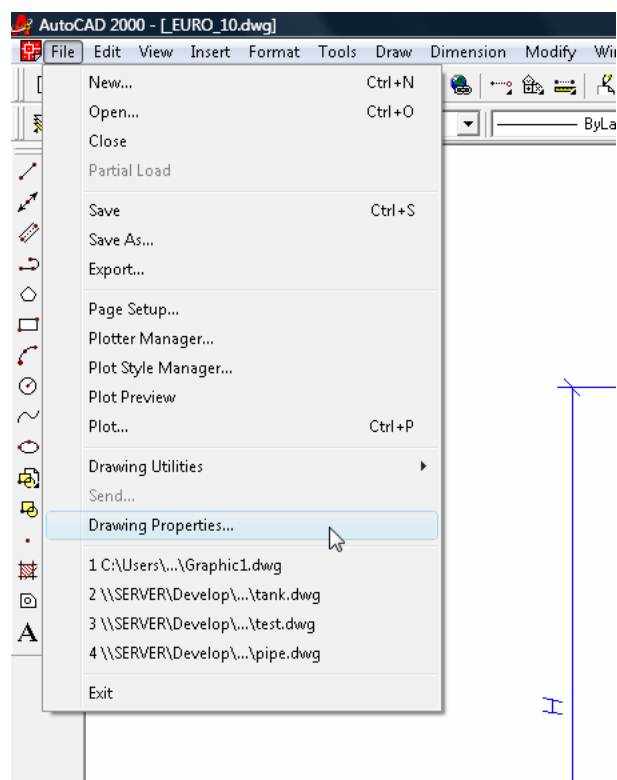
AutoCAD 2000 - [_EURO_10.dwg]

File Edit View Insert Format Tools Draw Dimension Modify Wi

ByLa

New... Ctrl+N
Open... Ctrl+O
Close
Partial Load

Save Ctrl+S
Save As...
Export...

Page Setup...
Plotter Manager...
Plot Style Manager...
Plot Preview
Plot... Ctrl+P

Drawing Utilities
Send...
Drawing Properties...

1 C:\Users\...\Graphic1.dwg
2 \\SERVER\Develop\...\tank.dwg
3 \\SERVER\Develop\...\test.dwg
4 \\SERVER\Develop\...\pipe.dwg

Exit

A

H